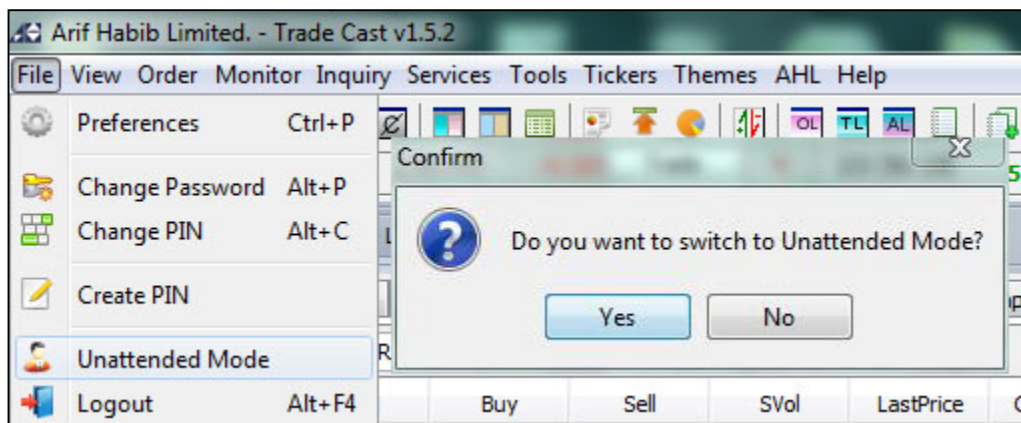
Arif Habib Limited. - Trade Cast v1.5.2

File View Order Monitor Inquiry Services Tools Tickers Themes AHL Help

Preferences Ctrl+P

Change Password Alt+P

Change PIN Alt+C

Create PIN

Unattended Mode

Logout Alt+F4

OL TL AL

Confirm

Do you want to switch to Unattended Mode?

Yes No

Buy Sell SVol LastPrice